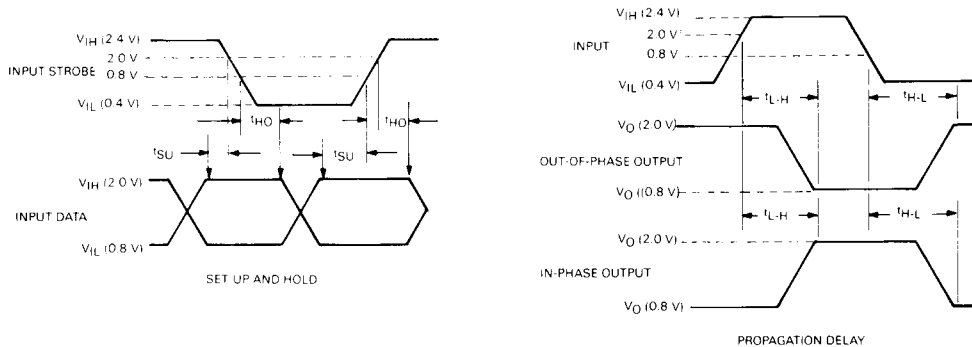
$V_{IH}$ (2.4 V)

2.0 V

INPUT STROBE

0.8 V

$V_{IL}$ (0.4 V)

$t_{HO}$

$t_{HO}$

$t_{SU}$

$t_{SU}$

$V_{IH}$ (2.0 V)

INPUT DATA

$V_{IL}$ (0.8 V)

SET UP AND HOLD

$V_{IH}$ (2.4 V)

2.0 V

INPUT

0.8 V

$V_{IL}$ (0.4 V)

$t_{L-H}$

$t_{H-L}$

$V_O$ (2.0 V)

OUT-OF-PHASE OUTPUT

$V_O$ (0.8 V)

$t_{L-H}$

$t_{H-L}$

$V_O$ (2.0 V)

IN-PHASE OUTPUT

$V_O$ (0.8 V)

PROPAGATION DELAY